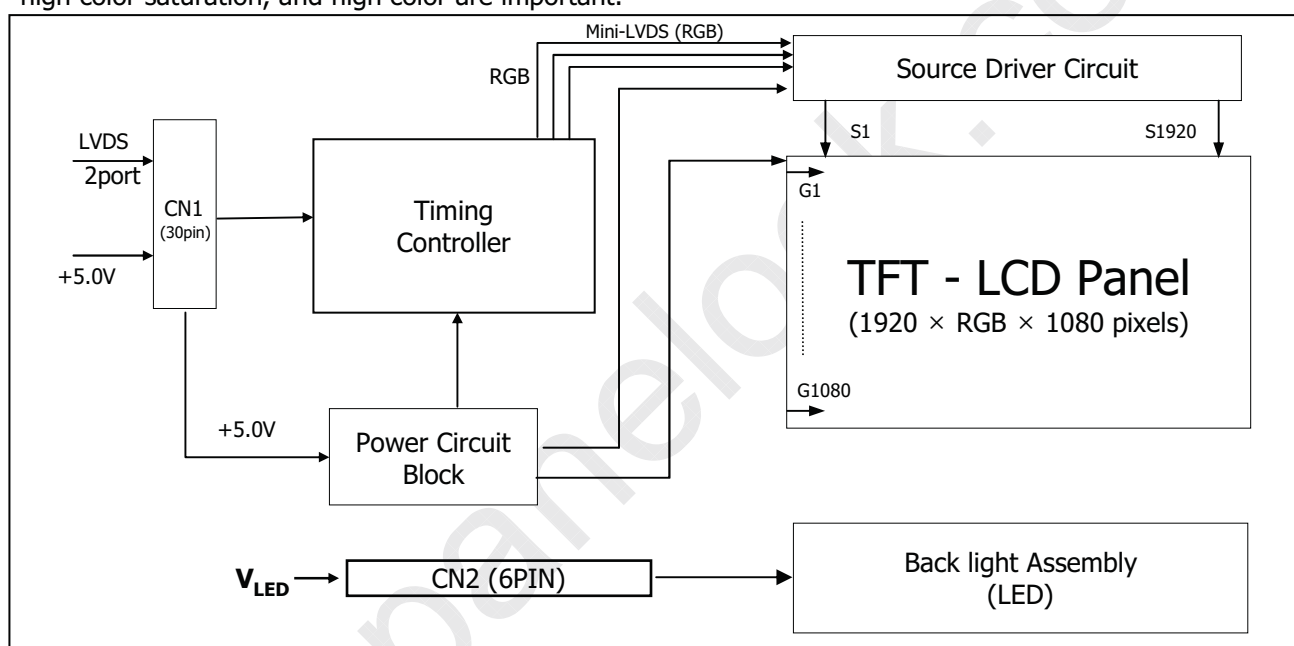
high color saturation, and high color are important.

Mini-LVDS (RGB)

RGB

Source Driver Circuit

S1

S1920

LVDS
2port

CN1
(30pin)

Timing Controller

G1

+5.0V

TFT - LCD Panel
(1920 × RGB × 1080 pixels)

G1080

+5.0V

Power Circuit Block

$V_{LED}$

CN2 (6PIN)

Back light Assembly
(LED)